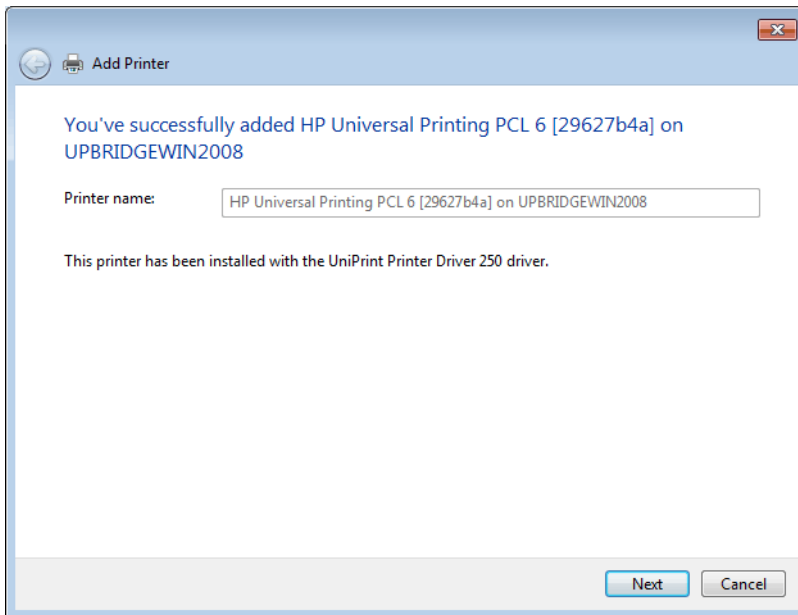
Add Printer

You've successfully added HP Universal Printing PCL 6 [29627b4a] on UPBRIDGEWIN2008

Printer name: HP Universal Printing PCL 6 [29627b4a] on UPBRIDGEWIN2008

This printer has been installed with the UniPrint Printer Driver 250 driver.

Next Cancel